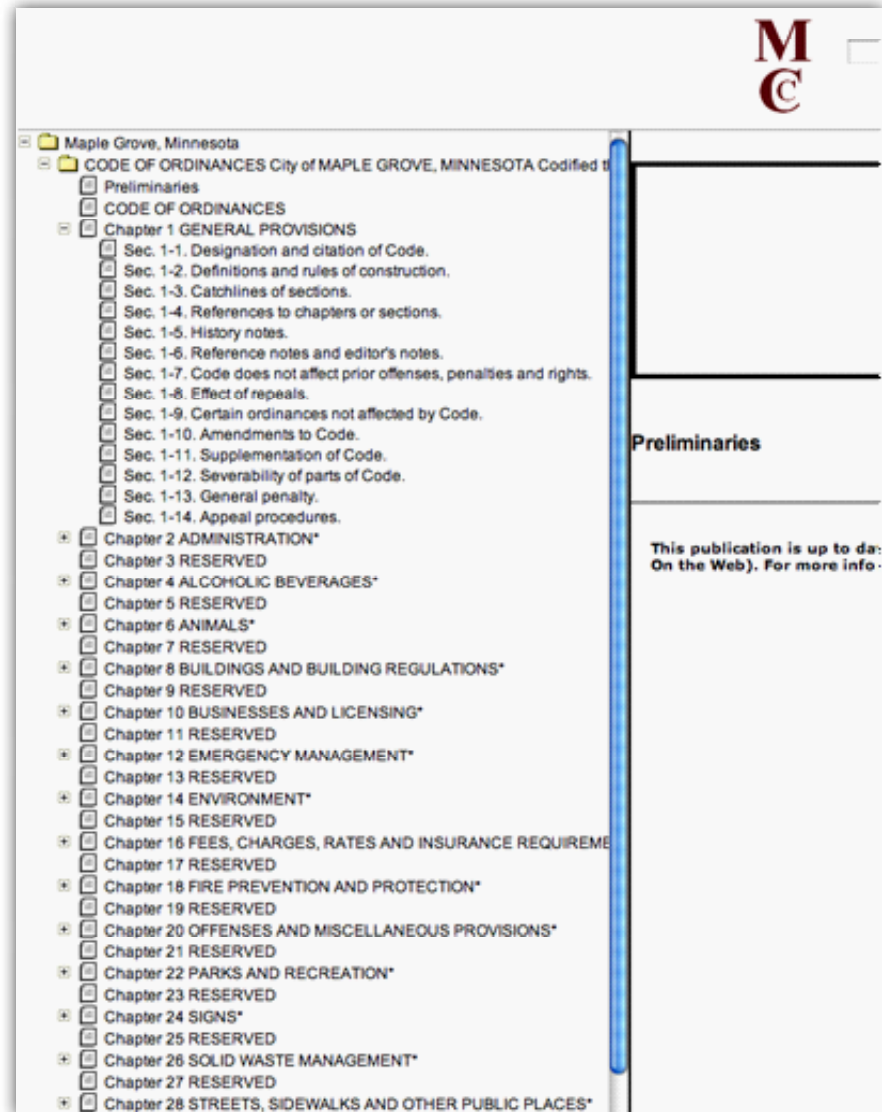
M
C

Maple Grove, Minnesota
CODE OF ORDINANCES City of MAPLE GROVE, MINNESOTA Codified t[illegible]
Preliminaries
CODE OF ORDINANCES
Chapter 1 GENERAL PROVISIONS
Sec. 1-1. Designation and citation of Code.
Sec. 1-2. Definitions and rules of construction.
Sec. 1-3. Catchlines of sections.
Sec. 1-4. References to chapters or sections.
Sec. 1-5. History notes.
Sec. 1-6. Reference notes and editor's notes.
Sec. 1-7. Code does not affect prior offenses, penalties and rights.
Sec. 1-8. Effect of repeals.
Sec. 1-9. Certain ordinances not affected by Code.
Sec. 1-10. Amendments to Code.
Sec. 1-11. Supplementation of Code.
Sec. 1-12. Severability of parts of Code.
Sec. 1-13. General penalty.
Sec. 1-14. Appeal procedures.
Chapter 2 ADMINISTRATION*
Chapter 3 RESERVED
Chapter 4 ALCOHOLIC BEVERAGES*
Chapter 5 RESERVED
Chapter 6 ANIMALS*
Chapter 7 RESERVED
Chapter 8 BUILDINGS AND BUILDING REGULATIONS*
Chapter 9 RESERVED
Chapter 10 BUSINESSES AND LICENSING*
Chapter 11 RESERVED
Chapter 12 EMERGENCY MANAGEMENT*
Chapter 13 RESERVED
Chapter 14 ENVIRONMENT*
Chapter 15 RESERVED
Chapter 16 FEES, CHARGES, RATES AND INSURANCE REQUIREME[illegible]
Chapter 17 RESERVED
Chapter 18 FIRE PREVENTION AND PROTECTION*
Chapter 19 RESERVED
Chapter 20 OFFENSES AND MISCELLANEOUS PROVISIONS*
Chapter 21 RESERVED
Chapter 22 PARKS AND RECREATION*
Chapter 23 RESERVED
Chapter 24 SIGNS*
Chapter 25 RESERVED
Chapter 26 SOLID WASTE MANAGEMENT*
Chapter 27 RESERVED
Chapter 28 STREETS, SIDEWALKS AND OTHER PUBLIC PLACES*

Preliminaries

This publication is up to da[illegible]
On the Web). For more info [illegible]